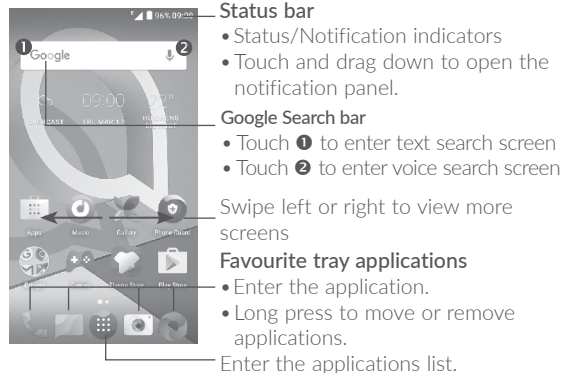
96% 09:00

Google

09:00

Apps Music Gallery Phone Guard

Play Store

Status bar
• Status/Notification indicators
• Touch and drag down to open the notification panel.

Google Search bar
• Touch ❶ to enter text search screen
• Touch ❷ to enter voice search screen

Swipe left or right to view more screens

Favourite tray applications
• Enter the application.
• Long press to move or remove applications.

Enter the applications list.